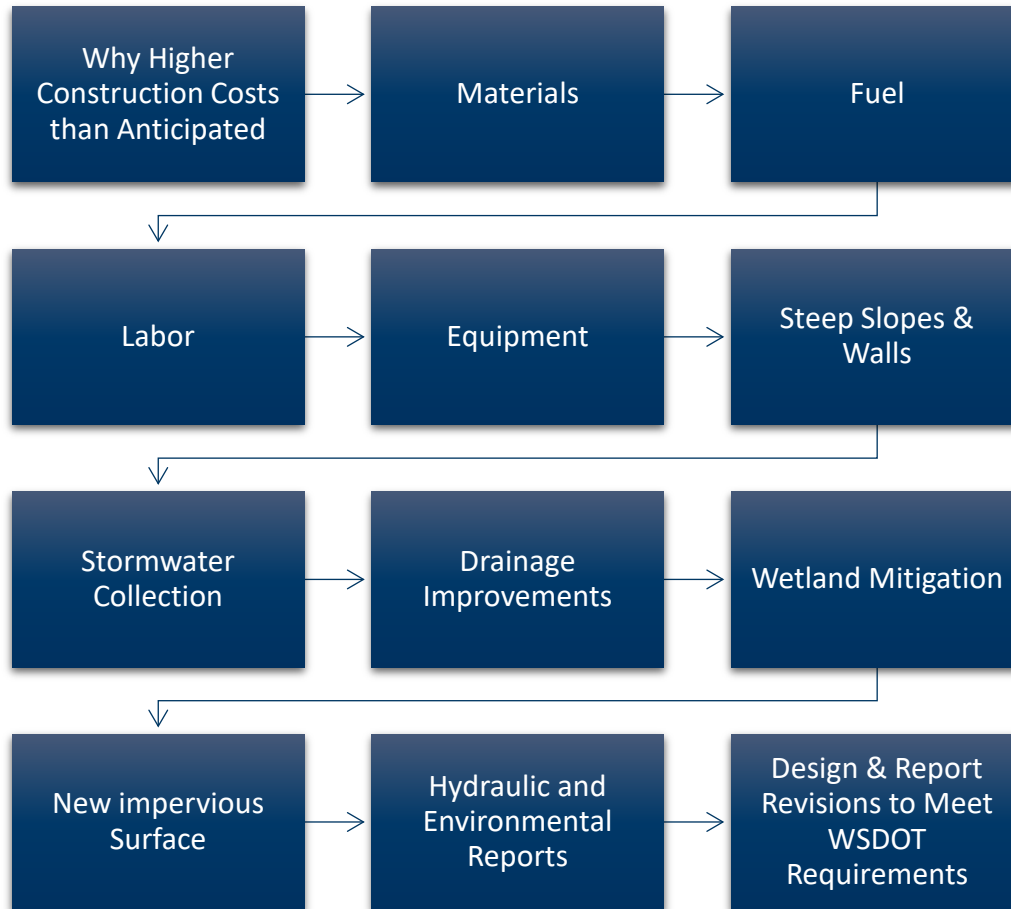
Why Higher Construction Costs than Anticipated

Materials

Fuel

Labor

Equipment

Steep Slopes & Walls

Stormwater Collection

Drainage Improvements

Wetland Mitigation

New impervious Surface

Hydraulic and Environmental Reports

Design & Report Revisions to Meet WSDOT Requirements